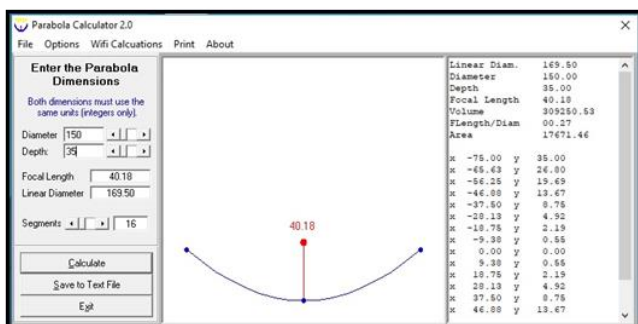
Parabola Calculator 2.0

File Options Wifi Calcuations Print About

Enter the Parabola Dimensions

Both dimensions must use the same units (integers only).

Diameter 150

Depth: 35

Focal Length 40.18

Linear Diameter 169.50

Segments 16

Calculate

Save to Text File

Exit

40.18

| | |
|---|---|
| Linear Diam. | 169.50 |
| Diameter | 150.00 |
| Depth | 35.00 |
| Focal Length | 40.18 |
| Volume | 309250.53 |
| FLength/Diam | 00.27 |
| Area | 17671.46 |

| | | | |
|---|---|---|---|
| x | -75.00 | y | 35.00 |
| x | -65.63 | y | 26.80 |
| x | -56.25 | y | 19.69 |
| x | -46.88 | y | 13.67 |
| x | -37.50 | y | 8.75 |
| x | -28.13 | y | 4.92 |
| x | -18.75 | y | 2.19 |
| x | -9.38 | y | 0.55 |
| x | 0.00 | y | 0.00 |
| x | 9.38 | y | 0.55 |
| x | 18.75 | y | 2.19 |
| x | 28.13 | y | 4.92 |
| x | 37.50 | y | 8.75 |
| x | 46.88 | y | 13.67 |